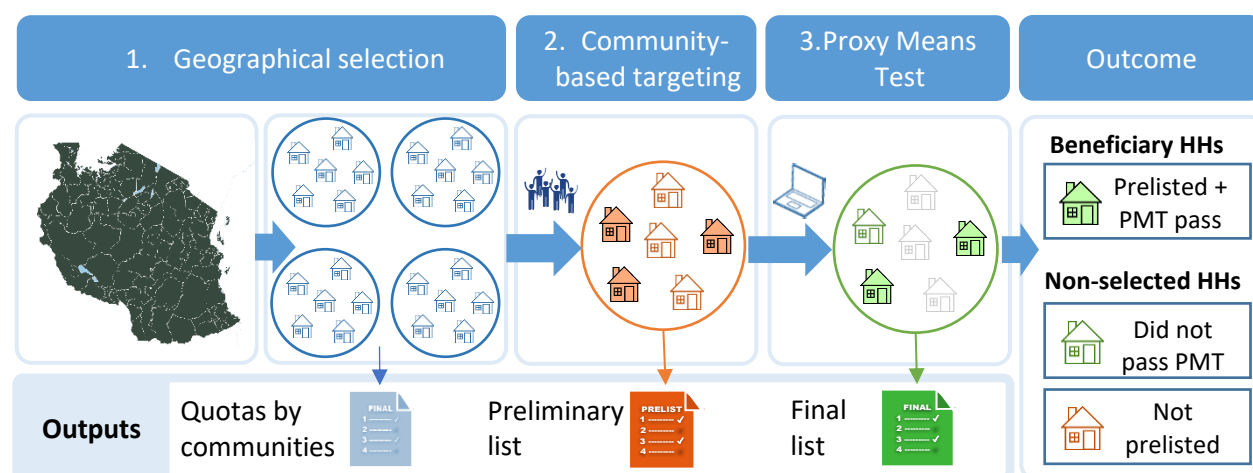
1. Geographical selection

2. Community-based targeting

3.Proxy Means Test

Outcome

Beneficiary HHs

Prelisted + PMT pass

Non-selected HHs

Did not pass PMT

Not prelisted

Outputs

Quotas by communities

FINAL
1
2
3
4

Preliminary list

PRELIST
1
2
3
4

Final list

FINAL
1
2
3
4